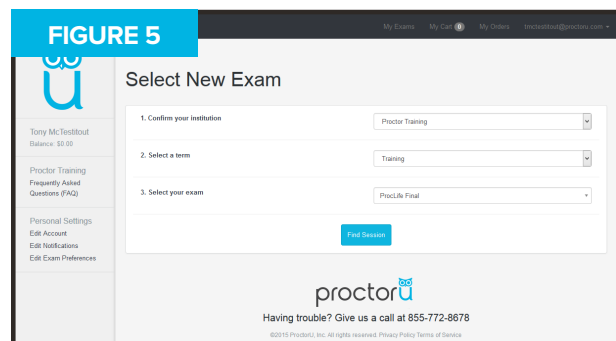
FIGURE 5

My Exams My Cart 0 My Orders tmctestitout@proctoru.com

Tony McTestitout
Balance: $0.00

Proctor Training
Frequently Asked Questions (FAQ)

Personal Settings
Edit Account
Edit Notifications
Edit Exam Preferences

Select New Exam

1. Confirm your institution
Proctor Training

2. Select a term
Training

3. Select your exam
ProcLife Final

Find Session

proctorU

Having trouble? Give us a call at 855-772-8678

©2015 ProctorU, Inc. All rights reserved. Privacy Policy Terms of Service